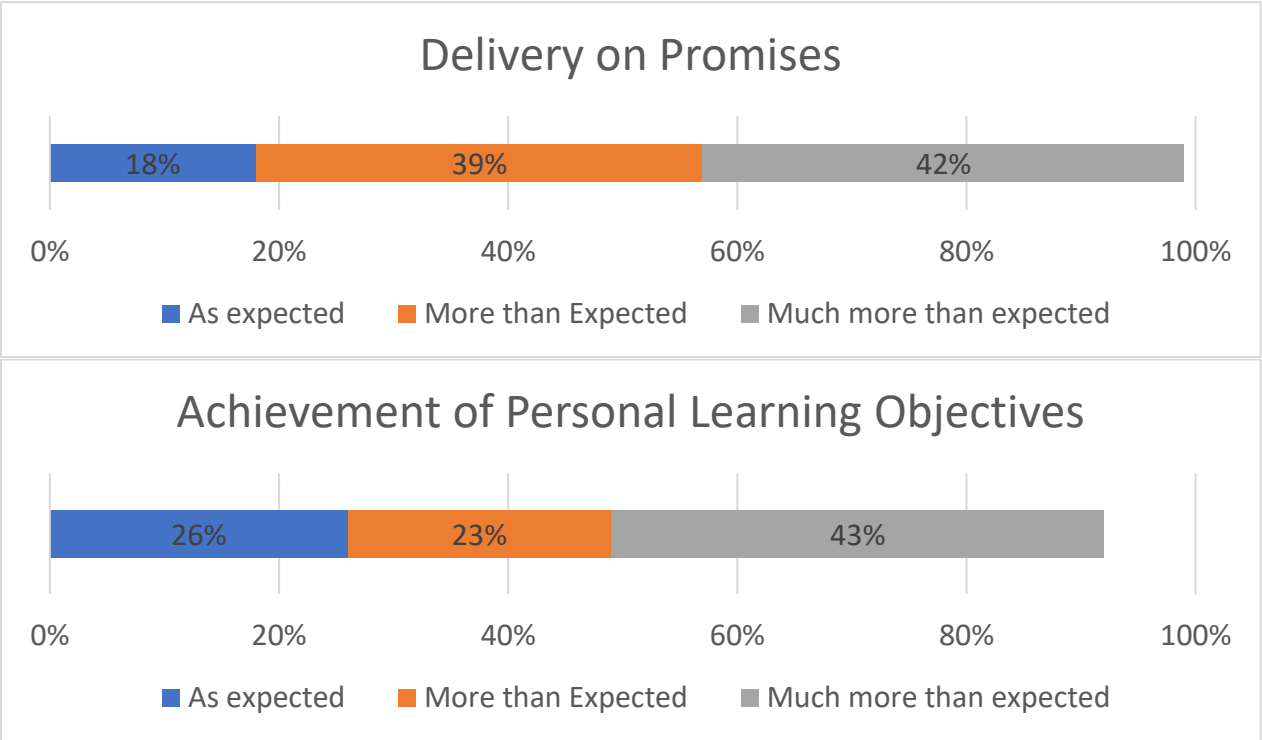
Delivery on Promises

18%
39%
42%

0%
20%
40%
60%
80%
100%

As expected
More than Expected
Much more than expected

Achievement of Personal Learning Objectives

26%
23%
43%

0%
20%
40%
60%
80%
100%

As expected
More than Expected
Much more than expected